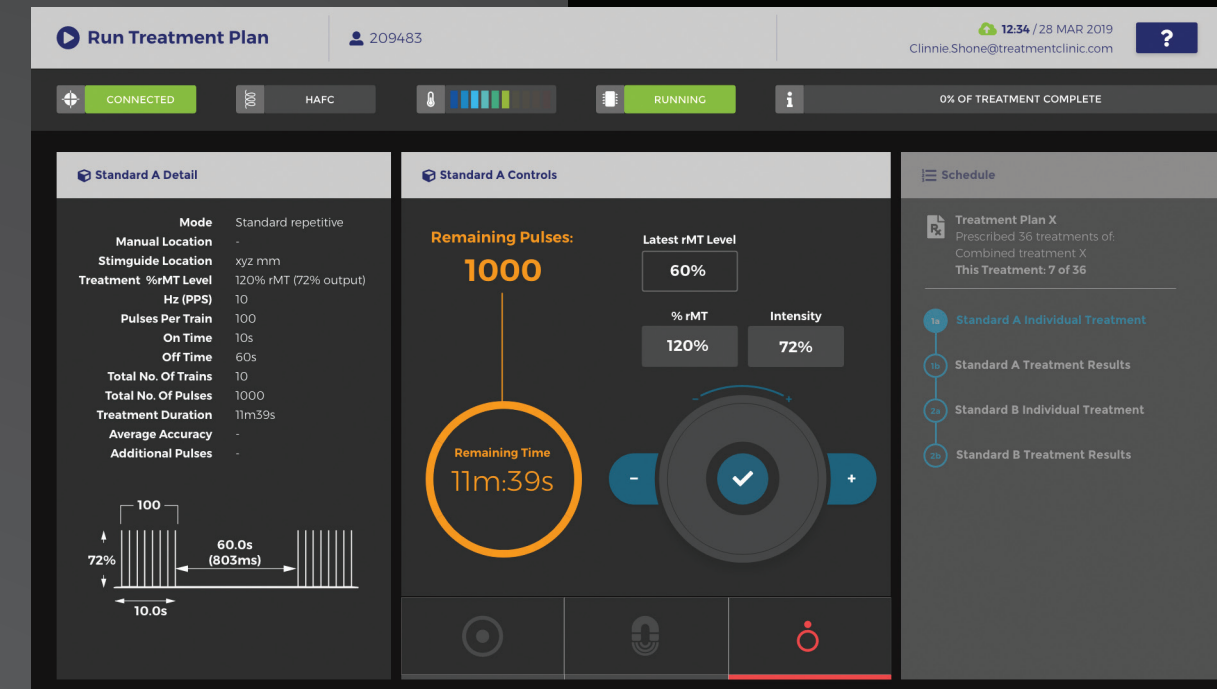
Run Treatment Plan

209483

12:34 / 28 MAR 2019
Clinnie.Shone@treatmentclinic.com

?

CONNECTED

HAFC

RUNNING

0% OF TREATMENT COMPLETE

Standard A Detail

| | |
|---|---|
| Mode | Standard repetitive |
| Manual Location | - |
| Stimguide Location | xyz mm |
| Treatment %rMT Level | 120% rMT (72% output) |
| Hz (PPS) | 10 |
| Pulses Per Train | 100 |
| On Time | 10s |
| Off Time | 60s |
| Total No. Of Trains | 10 |
| Total No. Of Pulses | 1000 |
| Treatment Duration | 11m39s |
| Average Accuracy | - |
| Additional Pulses | - |

100
72%
60.0s
(803ms)
10.0s

Standard A Controls

Remaining Pulses:
1000

Remaining Time
11m:39s

Latest rMT Level
60%

% rMT
120%

Intensity
72%

-
+

Schedule

Treatment Plan X
Prescribed 36 treatments of:
Combined treatment X
This Treatment: 7 of 36

1a Standard A Individual Treatment
1b Standard A Treatment Results
2a Standard B Individual Treatment
2b Standard B Treatment Results